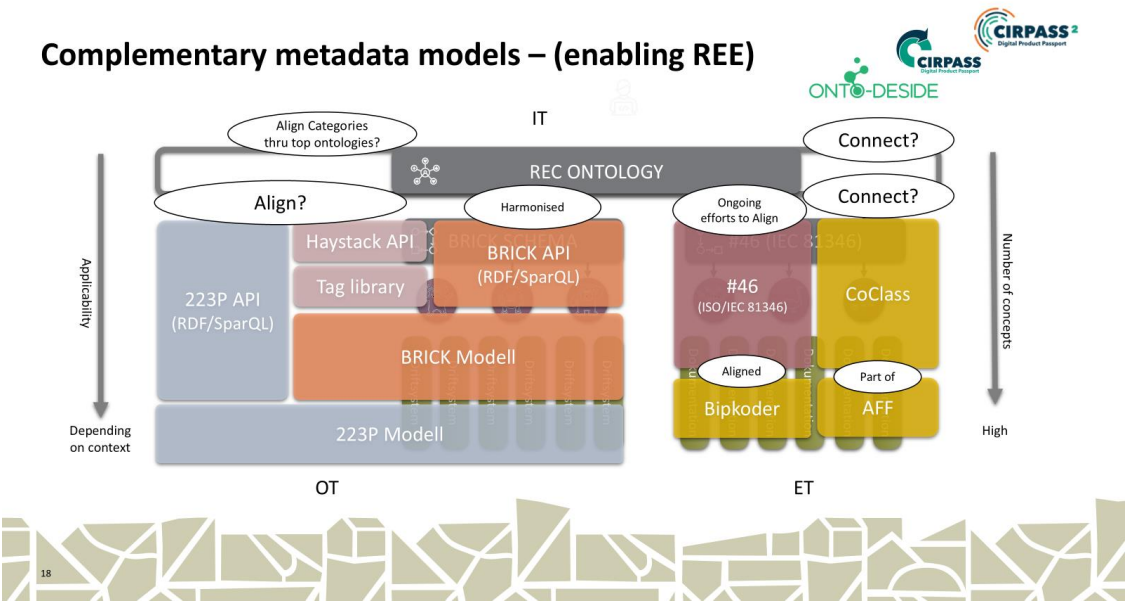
Complementary metadata models – (enabling REE)

CIRPASS 2
Digital Product Passport
CIRPASS
Digital Product Passport
ONTO-DESIDE

IT

Align Categories thru top ontologies?

Connect?

REC ONTOLOGY

Align?

Harmonised

Ongoing efforts to Align

Connect?

Applicability

Haystack API

BRICK SCHEMA

BRICK API
(RDF/SparQL)

#46 (IEC 81346)

Number of concepts

223P API
(RDF/SparQL)

Tag library

#46
(ISO/IEC 81346)

CoClass

BRICK Modell

Aligned

Part of

Bipkoder

AFF

Depending on context

223P Modell

High

OT

ET

18